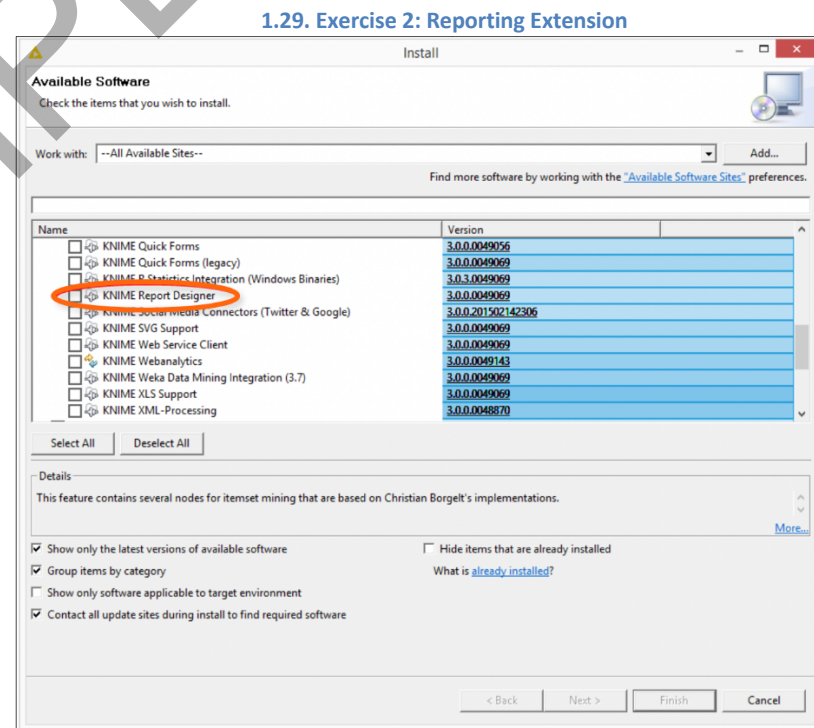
1.29. Exercise 2: Reporting Extension

Install

Available Software

Check the items that you wish to install.

Work with: --All Available Sites--

Add...

Find more software by working with the "Available Software Sites" preferences.

| Name | Version |
|---|---|
| KNIME Quick Forms | 3.0.0.0049056 |
| KNIME Quick Forms (legacy) | 3.0.0.0049069 |
| KNIME R Statistics Integration (Windows Binaries) | 3.0.3.0049069 |
| KNIME Report Designer | 3.0.0.0049069 |
| KNIME Social Media Connectors (Twitter & Google) | 3.0.0.201502142306 |
| KNIME SVG Support | 3.0.0.0049069 |
| KNIME Web Service Client | 3.0.0.0049069 |
| KNIME Webanalytics | 3.0.0.0049143 |
| KNIME Weka Data Mining Integration (3.7) | 3.0.0.0049069 |
| KNIME XLS Support | 3.0.0.0049069 |
| KNIME XML-Processing | 3.0.0.0048870 |

Select All

Deselect All

Details

This feature contains several nodes for itemset mining that are based on Christian Borgelt's implementations.

More...

Show only the latest versions of available software

Hide items that are already installed

Group items by category

What is already installed?

Show only software applicable to target environment

Contact all update sites during install to find required software

< Back

Next >

Finish

Cancel